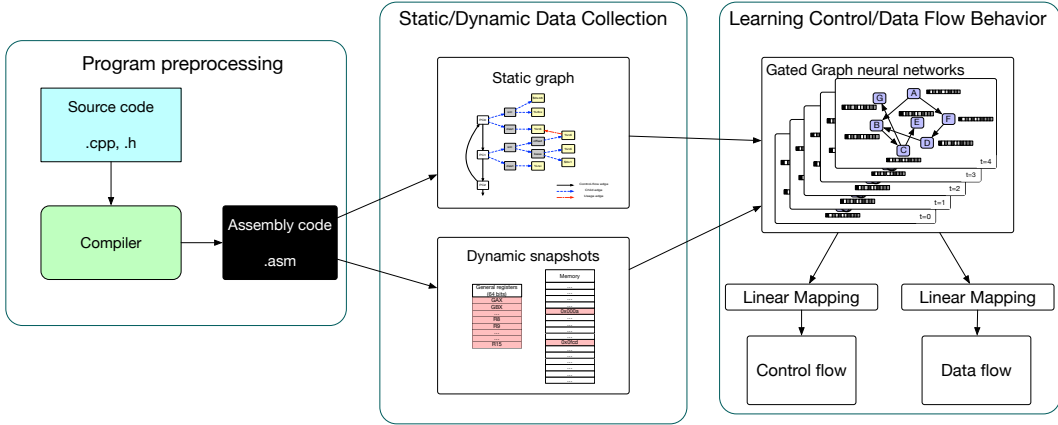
Program preprocessing

Source code

.cpp, .h

Compiler

Assembly code

.asm

Static/Dynamic Data Collection

Static graph

Control-flow edges
Call edges
Lineage edges

Dynamic snapshots

General registers (64 bits)
GAX
GBX
...
R8
R9
...
R15

Memory
0x000a
0x0fcd

Learning Control/Data Flow Behavior

Gated Graph neural networks

A
G
B
E
F
C
D

t=4
t=3
t=2
t=1
t=0

Linear Mapping

Linear Mapping

Control flow

Data flow